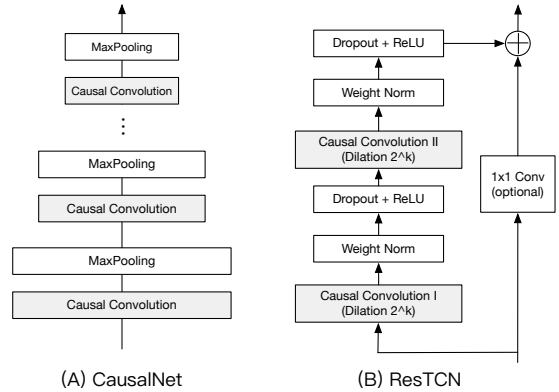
MaxPooling

Causal Convolution

⋮

MaxPooling

Causal Convolution

MaxPooling

Causal Convolution

(A) CausalNet

Dropout + ReLU

Weight Norm

Causal Convolution II (Dilation 2^k)

Dropout + ReLU

Weight Norm

Causal Convolution I (Dilation 2^k)

1x1 Conv (optional)

(B) ResTCN